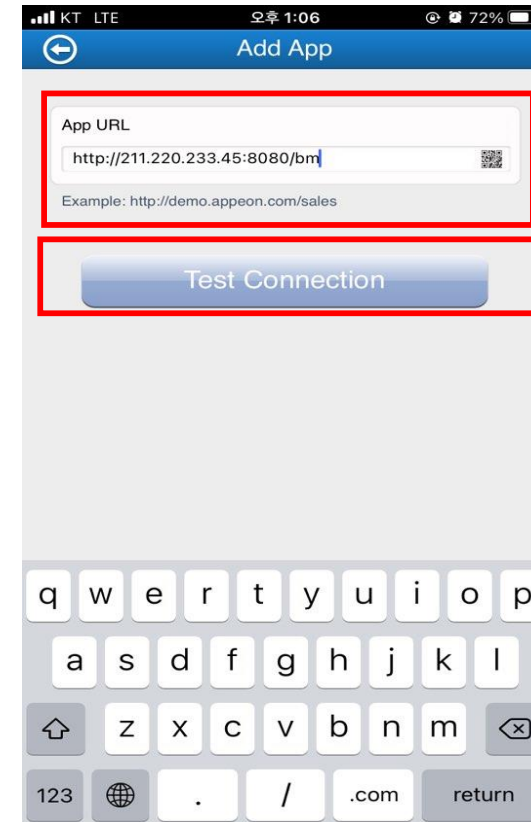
KT LTE 오후 1:06 72%

Add App

App URL

http://211.220.233.45:8080/bm

Example: http://demo.appeon.com/sales

Test Connection

q w e r t y u i o p

a s d f g h j k l

z x c v b n m

123 . / .com return